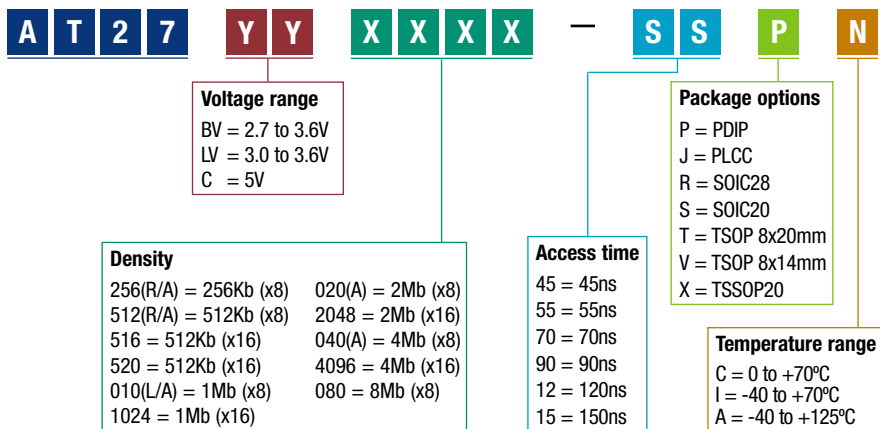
A T 2 7 Y Y X X X X – S S P N

Voltage range
BV = 2.7 to 3.6V
LV = 3.0 to 3.6V
C = 5V

Package options
P = PDIP
J = PLCC
R = SOIC28
S = SOIC20
T = TSOP 8x20mm
V = TSOP 8x14mm
X = TSSOP20

Density

| | |
|---|---|
| 256(R/A) = 256Kb (x8) | 020(A) = 2Mb (x8) |
| 512(R/A) = 512Kb (x8) | 2048 = 2Mb (x16) |
| 516 = 512Kb (x16) | 040(A) = 4Mb (x8) |
| 520 = 512Kb (x16) | 4096 = 4Mb (x16) |
| 010(L/A) = 1Mb (x8) | 080 = 8Mb (x8) |
| 1024 = 1Mb (x16) | |

Access time
45 = 45ns
55 = 55ns
70 = 70ns
90 = 90ns
12 = 120ns
15 = 150ns

Temperature range
C = 0 to +70ºC
I = -40 to +70ºC
A = -40 to +125ºC